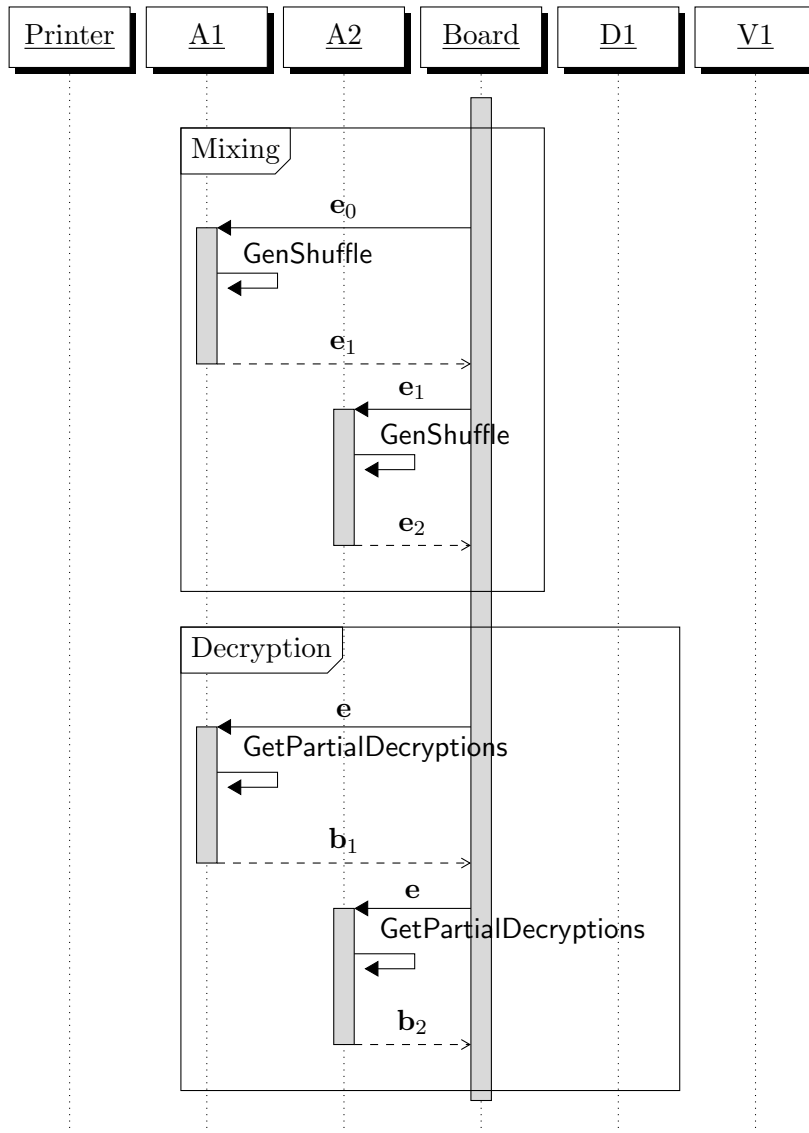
Printer A1 A2 Board D1 V1

Mixing

$\mathbf{e}_0$

GenShuffle

$\mathbf{e}_1$

$\mathbf{e}_1$

GenShuffle

$\mathbf{e}_2$

Decryption

$\mathbf{e}$

GetPartialDecryptions

$\mathbf{b}_1$

$\mathbf{e}$

GetPartialDecryptions

$\mathbf{b}_2$